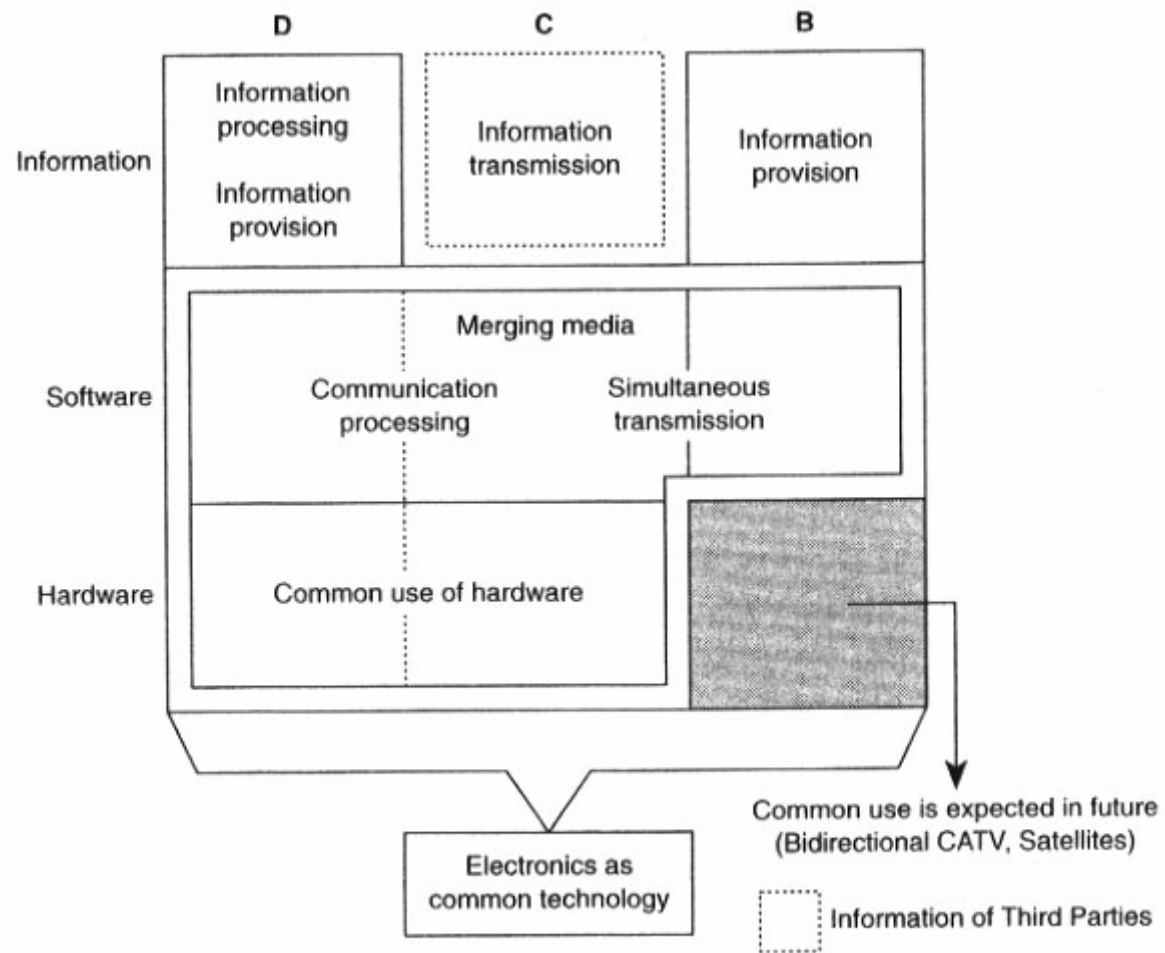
D

C

B

Information

Information processing

Information provision

Information transmission

Information provision

Software

Merging media

Communication processing

Simultaneous transmission

Hardware

Common use of hardware

Common use is expected in future (Bidirectional CATV, Satellites)

Electronics as common technology

Information of Third Parties